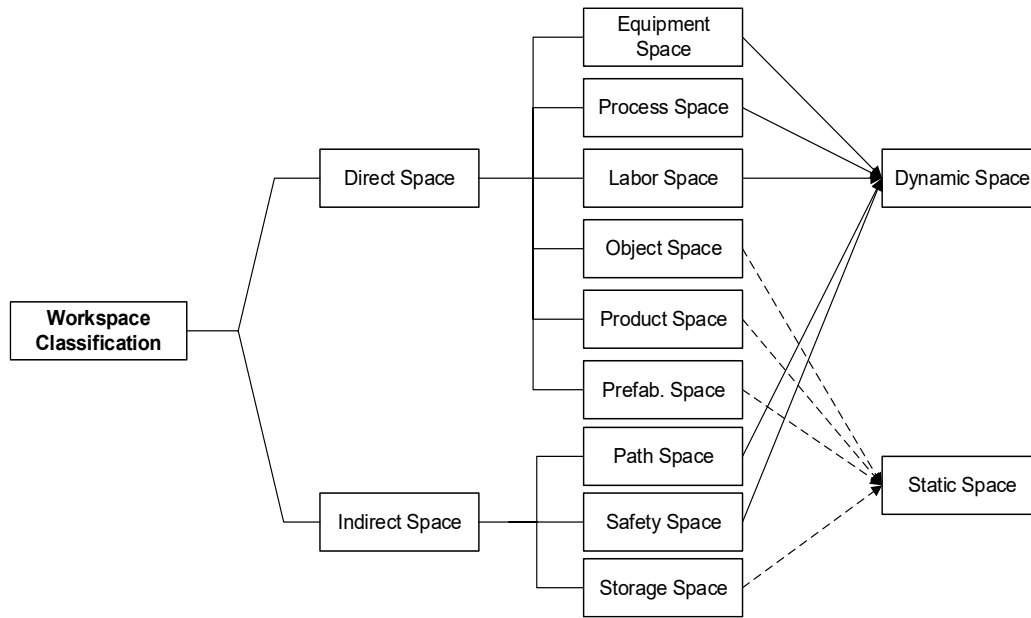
Workspace Classification

Direct Space

Indirect Space

Equipment Space

Process Space

Labor Space

Object Space

Product Space

Prefab. Space

Path Space

Safety Space

Storage Space

Dynamic Space

Static Space